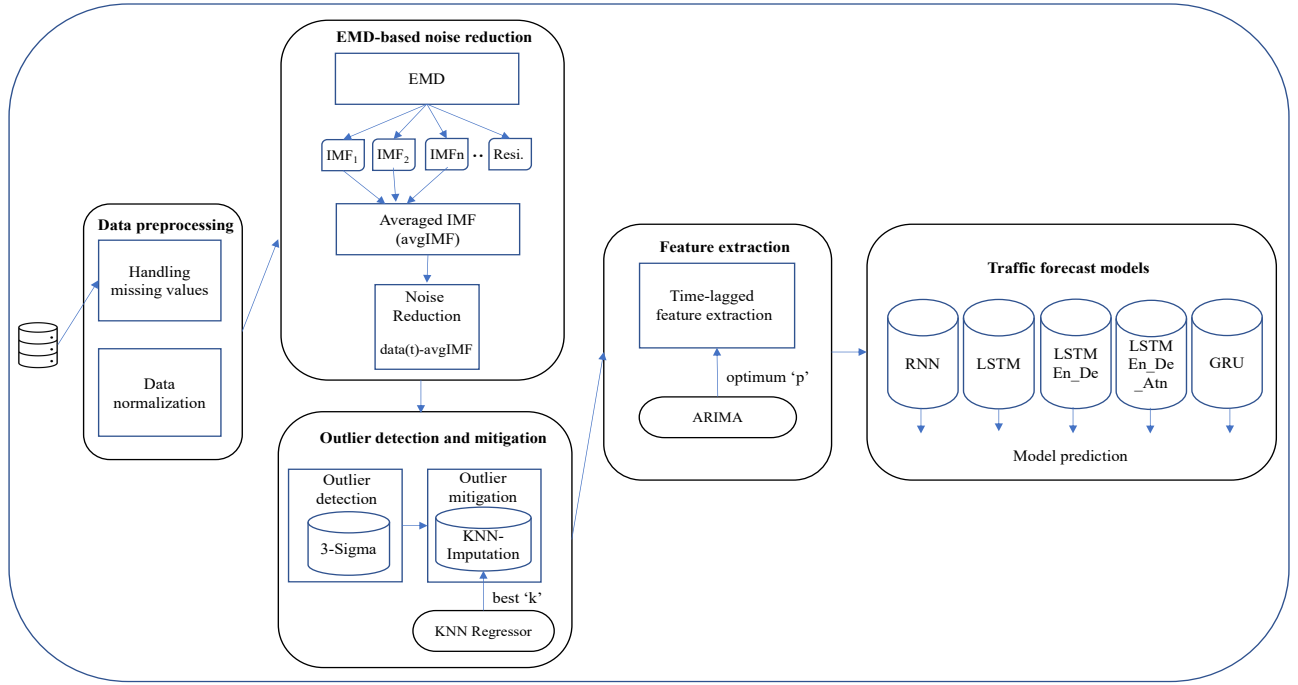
Data preprocessing

Handling missing values

Data normalization

EMD-based noise reduction

EMD

IMF$_1$ IMF$_2$ IMFn .. Resi.

Averaged IMF (avgIMF)

Noise Reduction

data(t)-avgIMF

Outlier detection and mitigation

Outlier detection

3-Sigma

Outlier mitigation

KNN-Imputation

best 'k'

KNN Regressor

Feature extraction

Time-lagged feature extraction

optimum 'p'

ARIMA

Traffic forecast models

RNN

LSTM

LSTM En_De

LSTM En_De _Atn

GRU

Model prediction